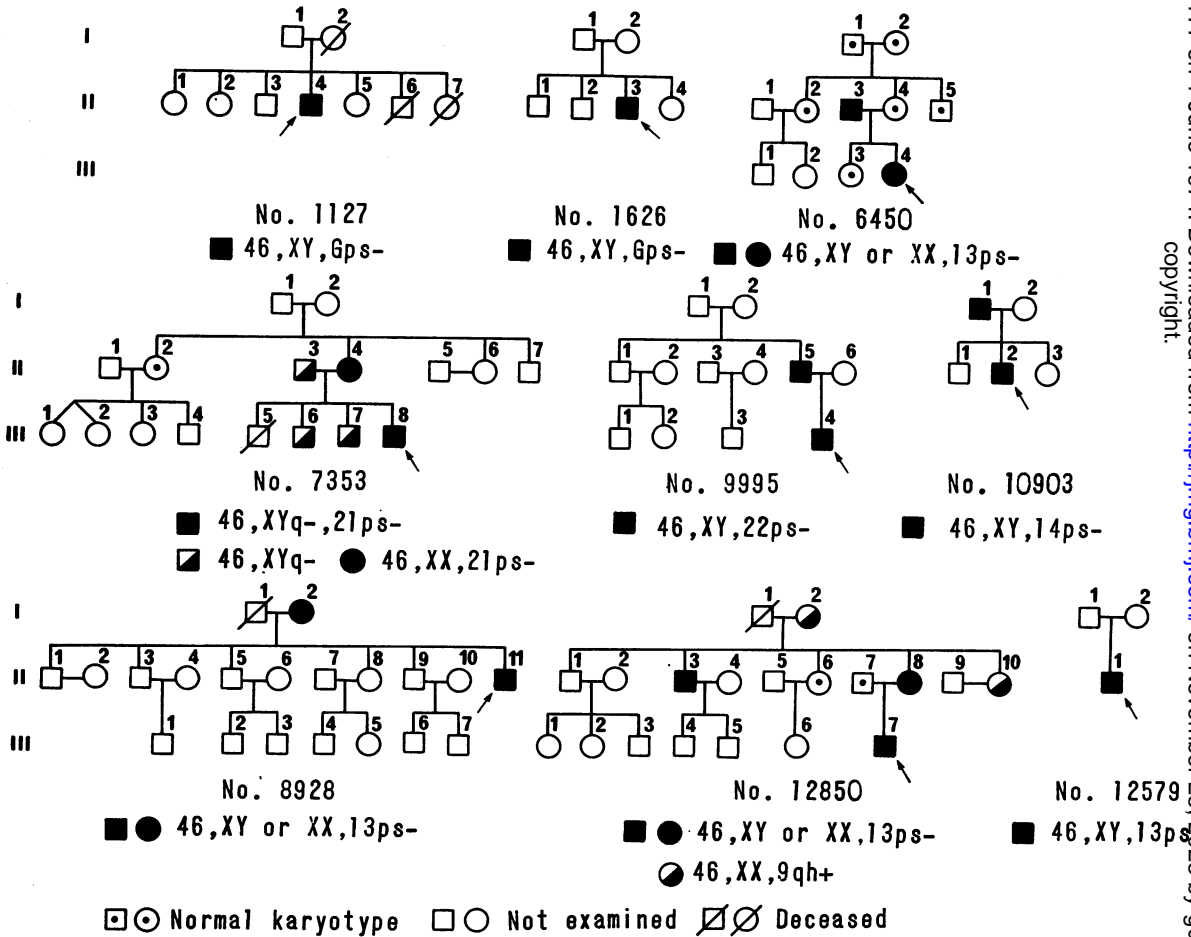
I
II
III

No. 1127
■ 46,XY,Gps-

No. 1626
■ 46,XY,Gps-

No. 6450
■ ● 46,XY or XX,13ps-

No. 7353
■ 46,XYq-,21ps-
◪ 46,XYq- ● 46,XX,21ps-

No. 9995
■ 46,XY,22ps-

No. 10903
■ 46,XY,14ps-

No. 8928
■ ● 46,XY or XX,13ps-

No. 12850
■ ● 46,XY or XX,13ps-
◓ 46,XX,9qh+

No. 12579
■ 46,XY,13ps-

⊡ ⊙ Normal karyotype □ ○ Not examined ⌀ ⌀ Deceased

copyright.